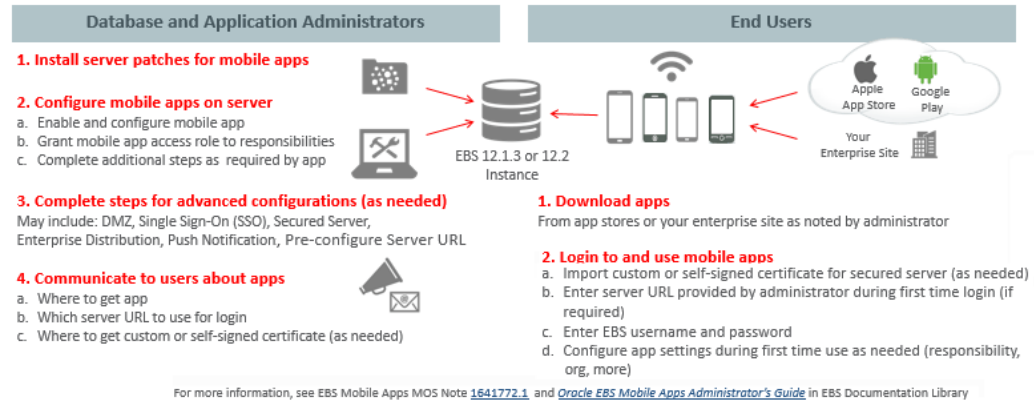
Database and Application Administrators

End Users

1. Install server patches for mobile apps

2. Configure mobile apps on server
a. Enable and configure mobile app
b. Grant mobile app access role to responsibilities
c. Complete additional steps as required by app

EBS 12.1.3 or 12.2 Instance

Apple App Store

Google Play

Your Enterprise Site

3. Complete steps for advanced configurations (as needed)
May include: DMZ, Single Sign-On (SSO), Secured Server, Enterprise Distribution, Push Notification, Pre-configure Server URL

4. Communicate to users about apps
a. Where to get app
b. Which server URL to use for login
c. Where to get custom or self-signed certificate (as needed)

1. Download apps
From app stores or your enterprise site as noted by administrator

2. Login to and use mobile apps
a. Import custom or self-signed certificate for secured server (as needed)
b. Enter server URL provided by administrator during first time login (if required)
c. Enter EBS username and password
d. Configure app settings during first time use as needed (responsibility, org, more)

For more information, see EBS Mobile Apps MOS Note 1641772.1 and Oracle EBS Mobile Apps Administrator's Guide in EBS Documentation Library